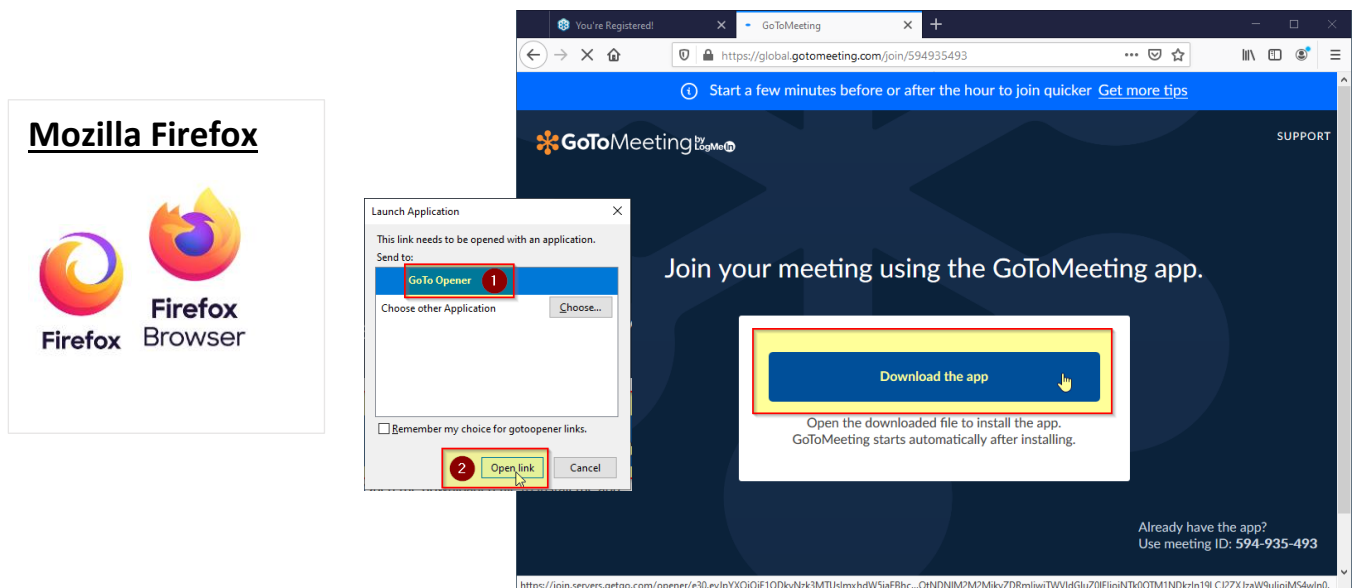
Mozilla Firefox

Firefox

Firefox Browser

Launch Application

This link needs to be opened with an application.

Send to:

GoTo Opener 1

Choose other Application Choose...

Remember my choice for gotoopener links.

2 Open link Cancel

You're Registered!

GoToMeeting

https://global.gotomeeting.com/join/594935493

Start a few minutes before or after the hour to join quicker Get more tips

GoToMeeting by LogMeIn

SUPPORT

Join your meeting using the GoToMeeting app.

Download the app

Open the downloaded file to install the app. GoToMeeting starts automatically after installing.

Already have the app? Use meeting ID: 594-935-493

https://join.servers.getgo.com/opener/e30.eyJpYXQiOjE1ODkyNzk3MTUslmxhdW5jaEFBhc...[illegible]